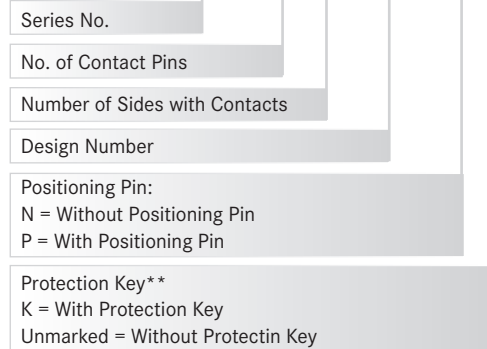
Series No.

No. of Contact Pins

Number of Sides with Contacts

Design Number

Positioning Pin:
N = Without Positioning Pin
P = With Positioning Pin

Protection Key**
K = With Protection Key
Unmarked = Without Protectin Key